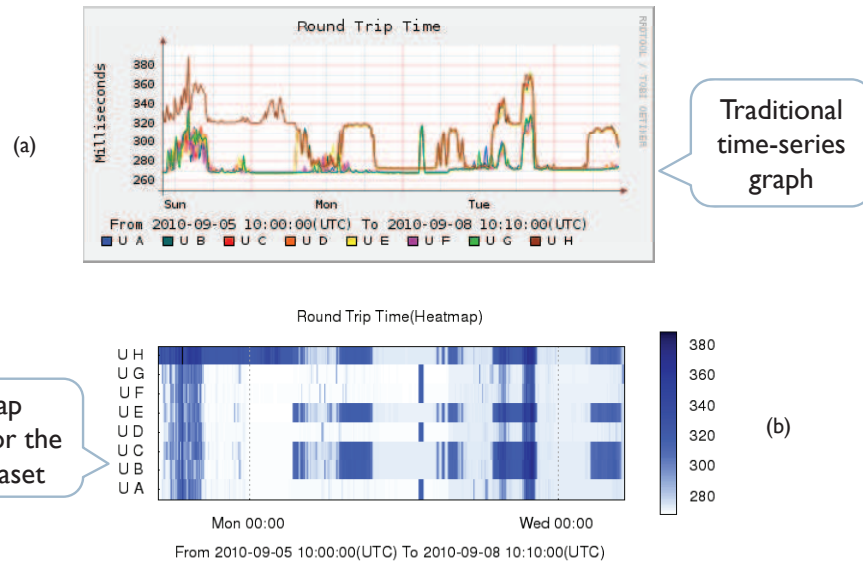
(a)

Round Trip Time

Milliseconds

380
360
340
320
300
280
260

Sun
Mon
Tue

From 2010-09-05 10:00:00(UTC) To 2010-09-08 10:10:00(UTC)

U A U B U C U D U E U F U G U H

RRDTOOL / TOBI OETIKER

Traditional time-series graph

Round Trip Time(Heatmap)

U H
U G
U F
U E
U D
U C
U B
U A

Mon 00:00
Wed 00:00

From 2010-09-05 10:00:00(UTC) To 2010-09-08 10:10:00(UTC)

380
360
340
320
300
280

(b)

ap
or the
aset